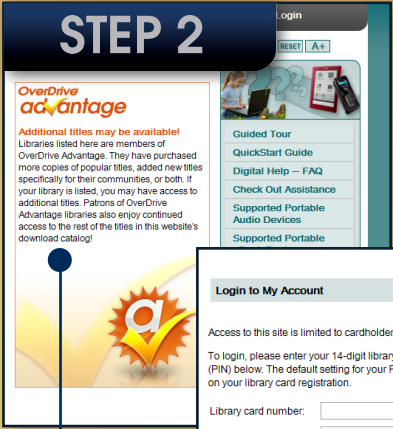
STEP 2

Login

RESET A+

OverDrive advantage

Additional titles may be available! Libraries listed here are members of OverDrive Advantage. They have purchased more copies of popular titles, added new titles specifically for their communities, or both. If your library is listed, you may have access to additional titles. Patrons of OverDrive Advantage libraries also enjoy continued access to the rest of the titles in this website's download catalog!

Guided Tour
QuickStart Guide
Digital Help – FAQ
Check Out Assistance
Supported Portable Audio Devices
Supported Portable

Login to My Account

Access to this site is limited to cardholder

To login, please enter your 14-digit library (PIN) below. The default setting for your P on your library card registration.

Library card number: